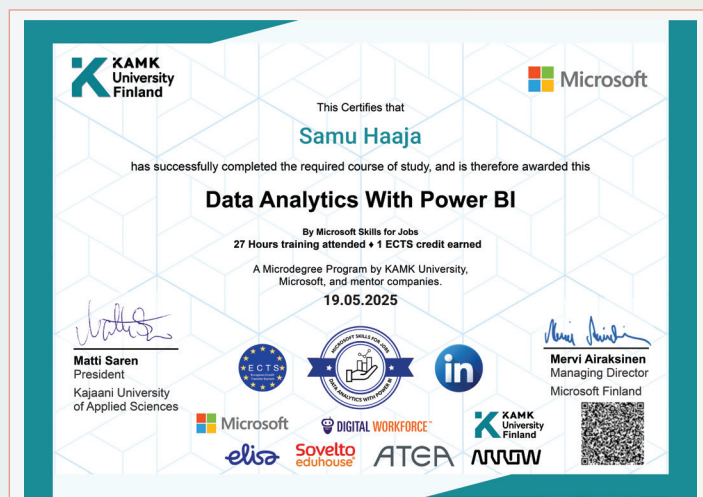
KAMK University Finland

Microsoft

This Certifies that

Samu Haaja

has successfully completed the required course of study, and is therefore awarded this

Data Analytics With Power BI

By Microsoft Skills for Jobs
27 Hours training attended ♦ 1 ECTS credit earned

A Microdegree Program by KAMK University, Microsoft, and mentor companies.

19.05.2025

Matti Saren
President
Kajaani University of Applied Sciences

ECTS

MICROSOFT SKILLS FOR JOBS
DATA ANALYTICS WITH POWER BI

in

Mervi Airaksinen
Managing Director
Microsoft Finland

Microsoft

DIGITAL WORKFORCE

KAMK University Finland

elisa

Sovelto eduhouse

ATEA

ARROW